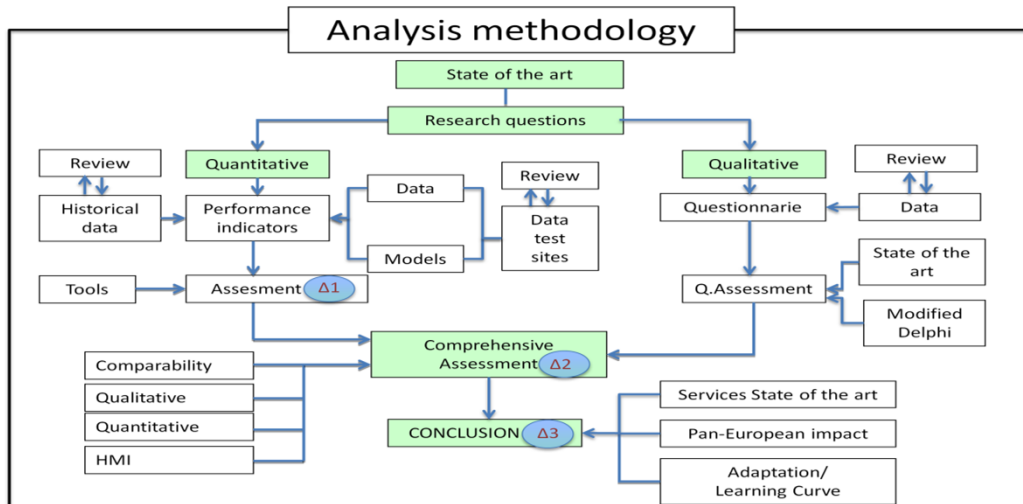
Analysis methodology

State of the art

Research questions

Review

Quantitative

Historical data

Performance indicators

Data

Models

Review

Data test sites

Tools

Assesment $\Delta1$

Qualitative

Review

Questionnarie

Data

State of the art

Q.Assessment

Modified Delphi

Comprehensive Assessment $\Delta2$

Comparability

Qualitative

Quantitative

HMI

CONCLUSION $\Delta3$

Services State of the art

Pan-European impact

Adaptation/ Learning Curve